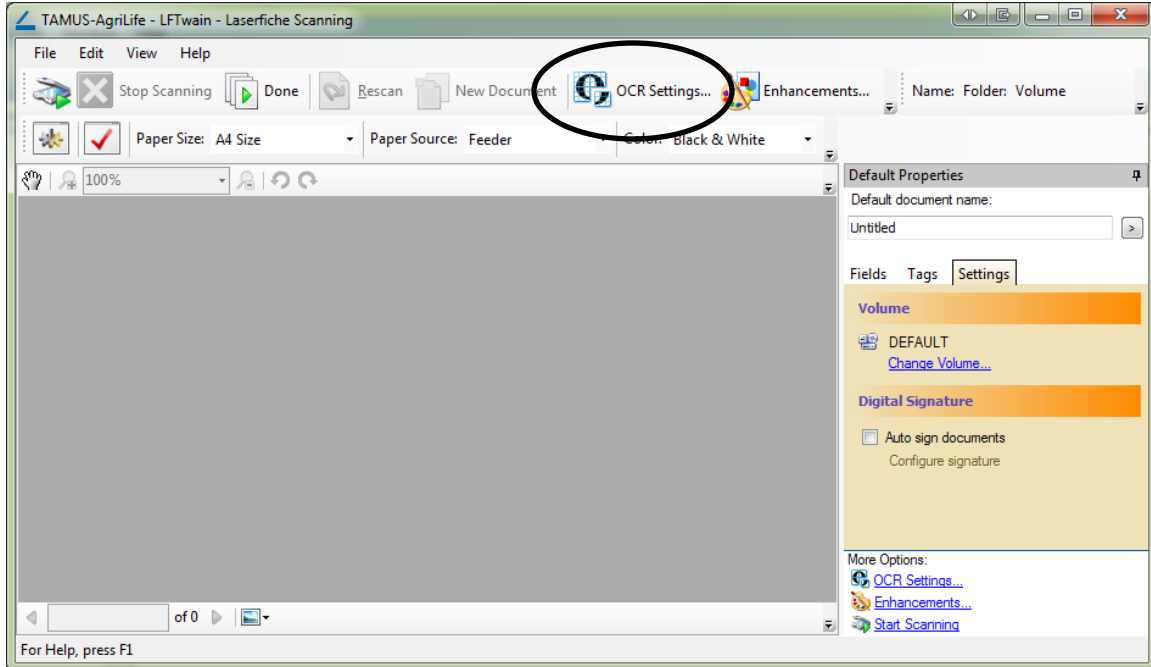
TAMUS-AgriLife - LFTwain - Laserfiche Scanning

File Edit View Help

Stop Scanning Done Rescan New Document OCR Settings... Enhancements... Name: Folder: Volume

Paper Size: A4 Size Paper Source: Feeder Color: Black & White

100%

Default Properties
Default document name:
Untitled

Fields Tags Settings

Volume
DEFAULT
Change Volume...

Digital Signature
Auto sign documents
Configure signature

of 0

More Options:
OCR Settings...
Enhancements...
Start Scanning

For Help, press F1